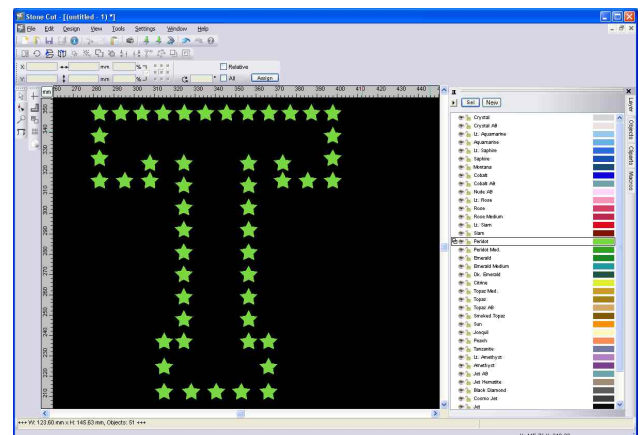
Stone.Cut - [(untitled - 1) *]

File Edit Design View Tools Settings Window Help

mm
mm
%
%
Relative
All
Assign

mm 260 270 280 290 300 310 320 330 340 350 360 370 380 390 400 410 420 430 440

310 320 330 340 350 360 370 380 390 400 410 420 430 440 450 460

Sel New

Crystal
Crystal AB
Lt. Aquamarine
Aquamarine
Lt. Saphire
Saphire
Montana
Cobalt
Cobalt AB
Nude AB
Lt. Rose
Rose
Rose Medium
Lt. Siam
Siam
Peridot
Peridot Med.
Emerald
Emerald Medium
Dk. Emerald
Citrine
Topaz Med.
Topaz
Topaz AB
Smoked Topaz
Sun
Jonquil
Peach
Tanzanite
Lt. Amethyst
Amethyst
Jet AB
Jet Hematite
Black Diamond
Cosmo Jet
Jet

Layer
Objects
Clipart
Macros

+++ W: 123.60 mm x H: 145.63 mm, Objects: 51 +++